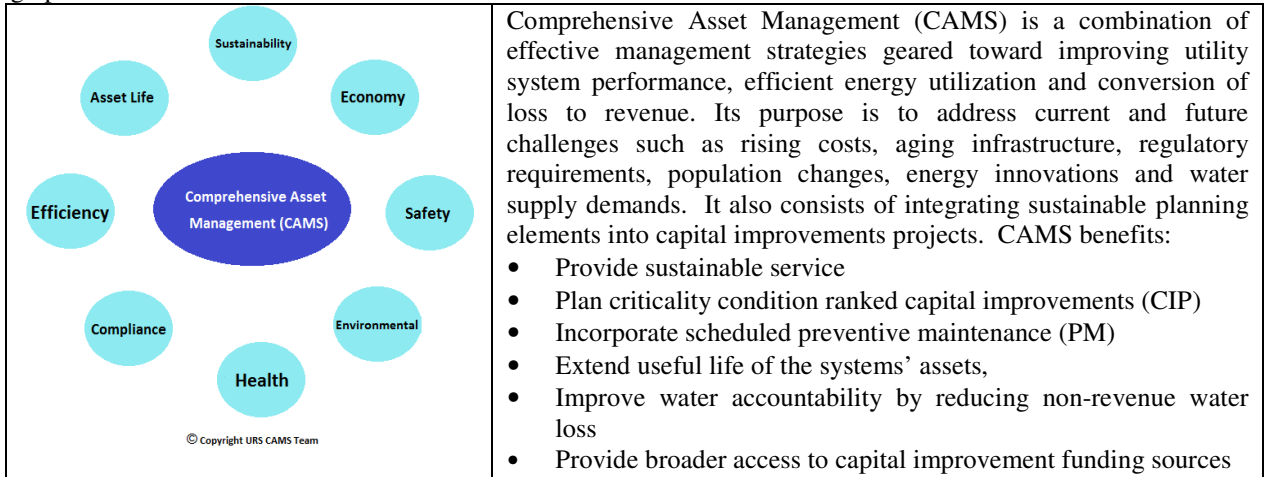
Sustainability

Asset Life

Economy

Efficiency

Comprehensive Asset Management (CAMS)

Safety

Compliance

Environmental

Health

© Copyright URS CAMS Team

Comprehensive Asset Management (CAMS) is a combination of effective management strategies geared toward improving utility system performance, efficient energy utilization and conversion of loss to revenue. Its purpose is to address current and future challenges such as rising costs, aging infrastructure, regulatory requirements, population changes, energy innovations and water supply demands. It also consists of integrating sustainable planning elements into capital improvements projects. CAMS benefits:

- Provide sustainable service
- Plan criticality condition ranked capital improvements (CIP)
- Incorporate scheduled preventive maintenance (PM)
- Extend useful life of the systems' assets,
- Improve water accountability by reducing non-revenue water loss
- Provide broader access to capital improvement funding sources